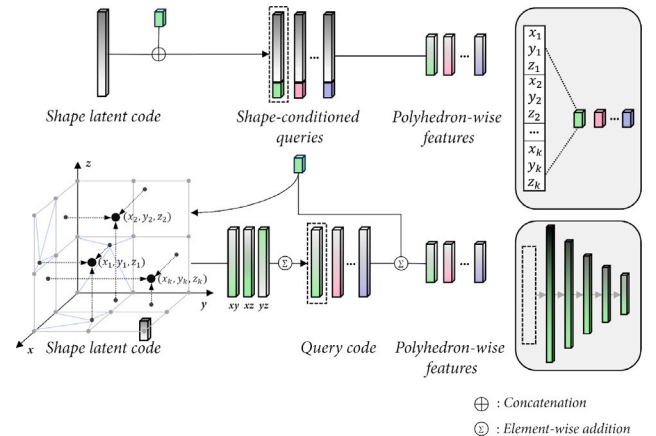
Shape latent code

Shape-conditioned queries

Polyhedron-wise features

$x_1$
$y_1$
$z_1$
$x_2$
$y_2$
$z_2$
...
$x_k$
$y_k$
$z_k$

$z$

$(x_2, y_2, z_2)$

$(x_1, y_1, z_1)$

$(x_k, y_k, z_k)$

$y$

$x$

Shape latent code

xy xz yz

$\Sigma$

$\Sigma$

Query code

Polyhedron-wise features

$\oplus$ : Concatenation

$\Sigma$ : Element-wise addition